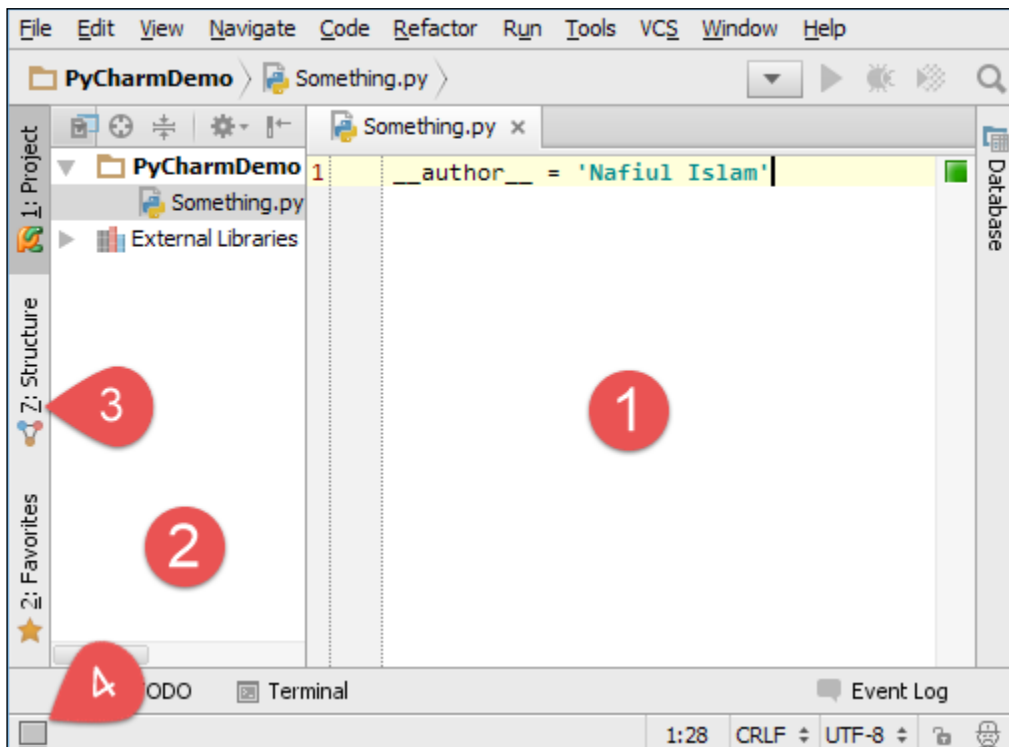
File Edit View Navigate Code Refactor Run Tools VCS Window Help

PyCharmDemo Something.py

1: Project

PyCharmDemo

Something.py

External Libraries

Something.py ×

1 __author__ = 'Nafiul Islam'

Database

7: Structure

3

1

2

2: Favorites

4

ODO

Terminal

Event Log

1:28 CRLF UTF-8